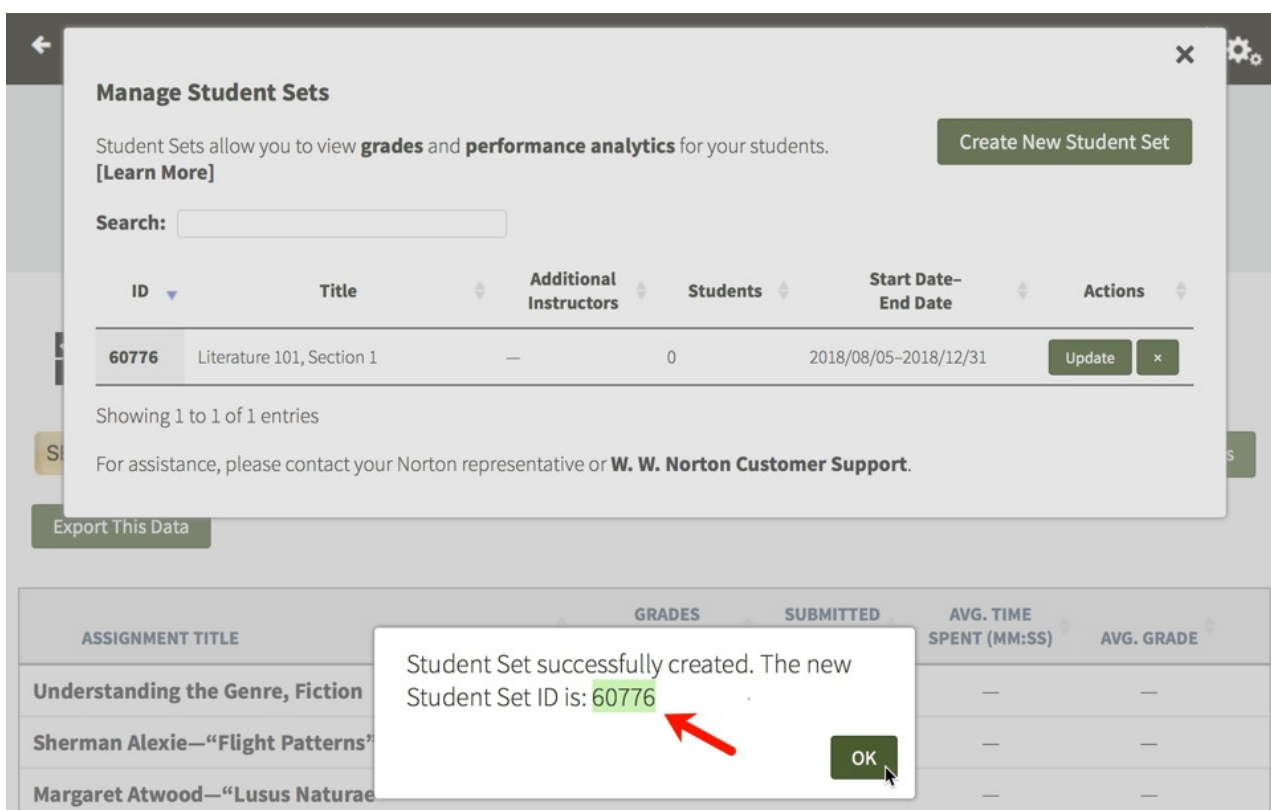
×

Manage Student Sets

Student Sets allow you to view **grades** and **performance analytics** for your students. [Learn More]

Create New Student Set

Search:

| ID | Title | Additional Instructors | Students | Start Date–End Date | Actions |
|---|---|---|---|---|---|
| 60776 | Literature 101, Section 1 | — | 0 | 2018/08/05–2018/12/31 | Update × |

Showing 1 to 1 of 1 entries

For assistance, please contact your Norton representative or **W. W. Norton Customer Support**.

Export This Data

| ASSIGNMENT TITLE | GRADES | SUBMITTED | AVG. TIME SPENT (MM:SS) | AVG. GRADE |
|---|---|---|---|---|
| Understanding the Genre, Fiction | | | — | — |
| Sherman Alexie—“Flight Patterns” | | | — | — |
| Margaret Atwood—“Lusus Naturae | | | — | — |

Student Set successfully created. The new Student Set ID is: 60776

OK